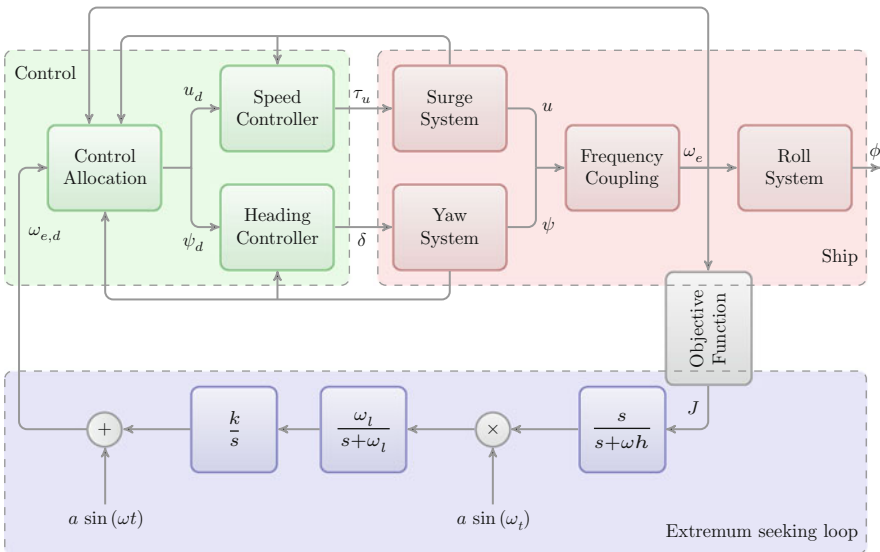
Control

Control Allocation

$u_d$

Speed Controller

$\tau_u$

Surge System

$u$

Frequency Coupling

$\omega_e$

Roll System

$\phi$

$\psi_d$

Heading Controller

$\delta$

Yaw System

$\psi$

$\omega_{e,d}$

Ship

Objective Function

$J$

$+$

$\frac{k}{s}$

$\frac{\omega_l}{s+\omega_l}$

$\times$

$\frac{s}{s+\omega h}$

$a\sin(\omega t)$

$a\sin(\omega_t)$

Extremum seeking loop